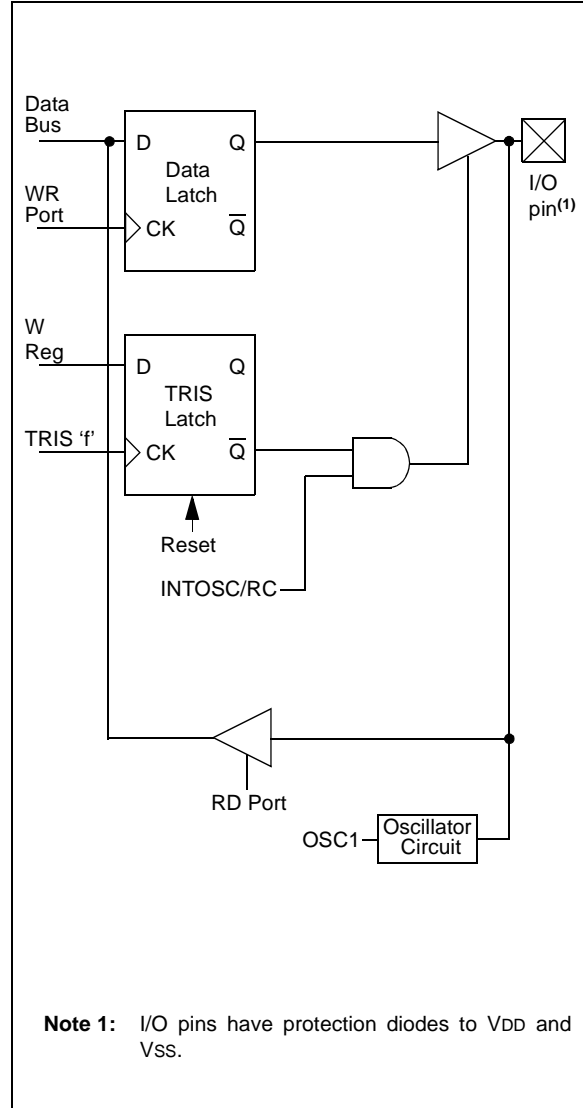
Data Bus

D

Q

Data Latch

WR Port

CK

$\overline{Q}$

I/O pin$^{(1)}$

W Reg

D

Q

TRIS Latch

TRIS ‘f’

CK

$\overline{Q}$

Reset

INTOSC/RC

RD Port

OSC1

Oscillator Circuit

**Note 1:** I/O pins have protection diodes to VDD and VSS.